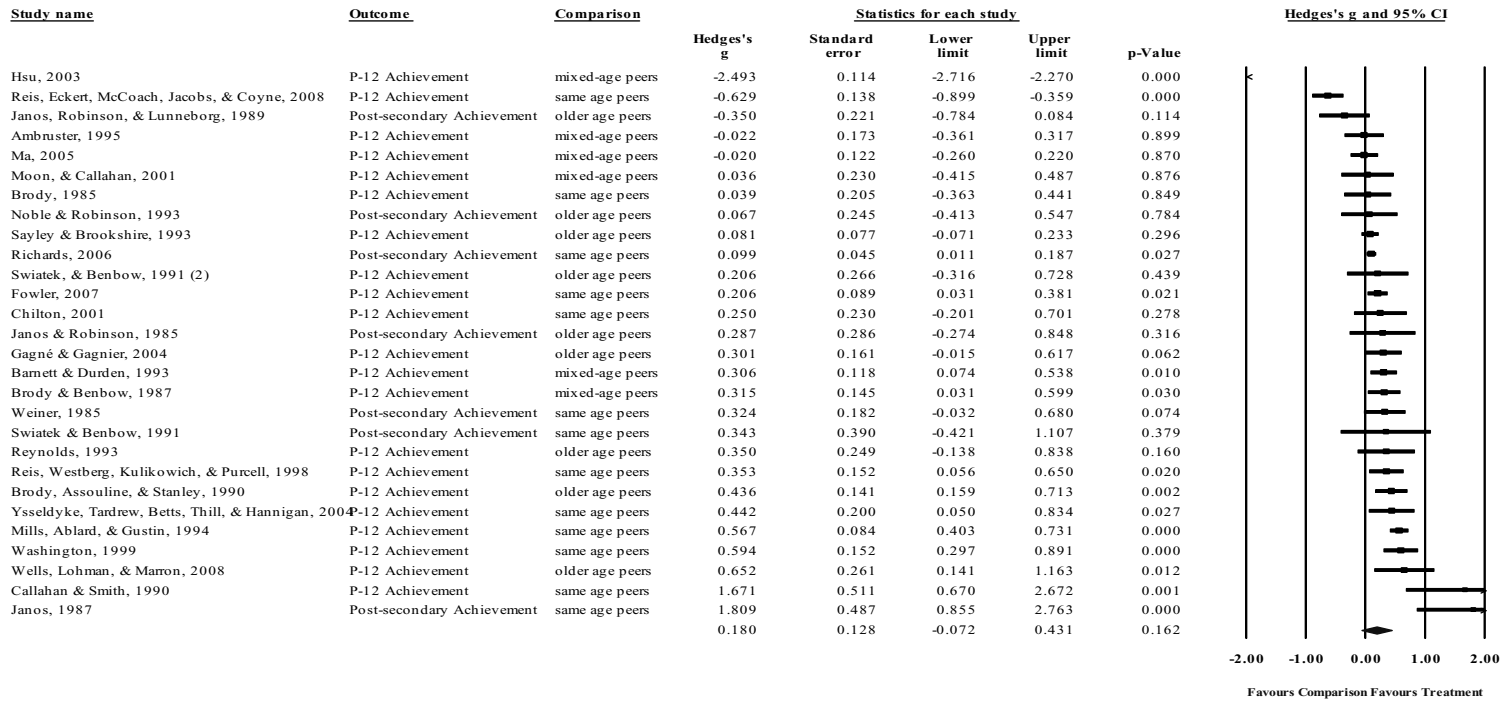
| Study name | Outcome | Comparison | Hedges's g | Standard error | Lower limit | Upper limit | p-Value |
|---|---|---|---|---|---|---|---|
| Hsu, 2003 | P-12 Achievement | mixed-age peers | -2.493 | 0.114 | -2.716 | -2.270 | 0.000 |
| Reis, Eckert, McCoach, Jacobs, & Coyne, 2008 | P-12 Achievement | same age peers | -0.629 | 0.138 | -0.899 | -0.359 | 0.000 |
| Janos, Robinson, & Lunneborg, 1989 | Post-secondary Achievement | older age peers | -0.350 | 0.221 | -0.784 | 0.084 | 0.114 |
| Ambruster, 1995 | P-12 Achievement | mixed-age peers | -0.022 | 0.173 | -0.361 | 0.317 | 0.899 |
| Ma, 2005 | P-12 Achievement | mixed-age peers | -0.020 | 0.122 | -0.260 | 0.220 | 0.870 |
| Moon, & Callahan, 2001 | P-12 Achievement | mixed-age peers | 0.036 | 0.230 | -0.415 | 0.487 | 0.876 |
| Brody, 1985 | P-12 Achievement | same age peers | 0.039 | 0.205 | -0.363 | 0.441 | 0.849 |
| Noble & Robinson, 1993 | Post-secondary Achievement | older age peers | 0.067 | 0.245 | -0.413 | 0.547 | 0.784 |
| Sayley & Brookshire, 1993 | P-12 Achievement | older age peers | 0.081 | 0.077 | -0.071 | 0.233 | 0.296 |
| Richards, 2006 | Post-secondary Achievement | same age peers | 0.099 | 0.045 | 0.011 | 0.187 | 0.027 |
| Swiatek, & Benbow, 1991 (2) | P-12 Achievement | older age peers | 0.206 | 0.266 | -0.316 | 0.728 | 0.439 |
| Fowler, 2007 | P-12 Achievement | same age peers | 0.206 | 0.089 | 0.031 | 0.381 | 0.021 |
| Chilton, 2001 | P-12 Achievement | same age peers | 0.250 | 0.230 | -0.201 | 0.701 | 0.278 |
| Janos & Robinson, 1985 | Post-secondary Achievement | older age peers | 0.287 | 0.286 | -0.274 | 0.848 | 0.316 |
| Gagné & Gagnier, 2004 | P-12 Achievement | older age peers | 0.301 | 0.161 | -0.015 | 0.617 | 0.062 |
| Barnett & Durden, 1993 | P-12 Achievement | mixed-age peers | 0.306 | 0.118 | 0.074 | 0.538 | 0.010 |
| Brody & Benbow, 1987 | P-12 Achievement | mixed-age peers | 0.315 | 0.145 | 0.031 | 0.599 | 0.030 |
| Weiner, 1985 | Post-secondary Achievement | same age peers | 0.324 | 0.182 | -0.032 | 0.680 | 0.074 |
| Swiatek & Benbow, 1991 | Post-secondary Achievement | same age peers | 0.343 | 0.390 | -0.421 | 1.107 | 0.379 |
| Reynolds, 1993 | P-12 Achievement | older age peers | 0.350 | 0.249 | -0.138 | 0.838 | 0.160 |
| Reis, Westberg, Kulikowich, & Purcell, 1998 | P-12 Achievement | same age peers | 0.353 | 0.152 | 0.056 | 0.650 | 0.020 |
| Brody, Assouline, & Stanley, 1990 | P-12 Achievement | older age peers | 0.436 | 0.141 | 0.159 | 0.713 | 0.002 |
| Ysseldyke, Tardrew, Betts, Thill, & Hannigan, 2004 | P-12 Achievement | same age peers | 0.442 | 0.200 | 0.050 | 0.834 | 0.027 |
| Mills, Ablard, & Gustin, 1994 | P-12 Achievement | same age peers | 0.567 | 0.084 | 0.403 | 0.731 | 0.000 |
| Washington, 1999 | P-12 Achievement | same age peers | 0.594 | 0.152 | 0.297 | 0.891 | 0.000 |
| Wells, Lohman, & Marron, 2008 | P-12 Achievement | older age peers | 0.652 | 0.261 | 0.141 | 1.163 | 0.012 |
| Callahan & Smith, 1990 | P-12 Achievement | same age peers | 1.671 | 0.511 | 0.670 | 2.672 | 0.001 |
| Janos, 1987 | Post-secondary Achievement | same age peers | 1.809 | 0.487 | 0.855 | 2.763 | 0.000 |
| | | | 0.180 | 0.128 | -0.072 | 0.431 | 0.162 |

Statistics for each study

Hedges's g and 95% CI

-2.00 -1.00 0.00 1.00 2.00

Favours Comparison Favours Treatment